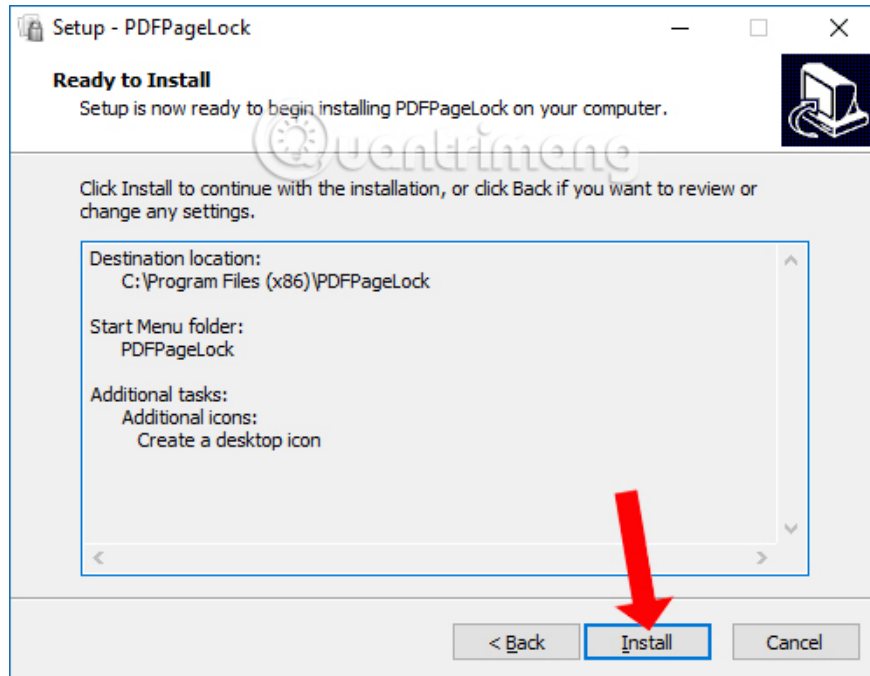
Setup - PDFPageLock

Ready to Install
Setup is now ready to begin installing PDFPageLock on your computer.

Quantrimang

Click Install to continue with the installation, or click Back if you want to review or change any settings.

Destination location:
C:\Program Files (x86)\PDFPageLock

Start Menu folder:
PDFPageLock

Additional tasks:
Additional icons:
Create a desktop icon

< Back
Install
Cancel